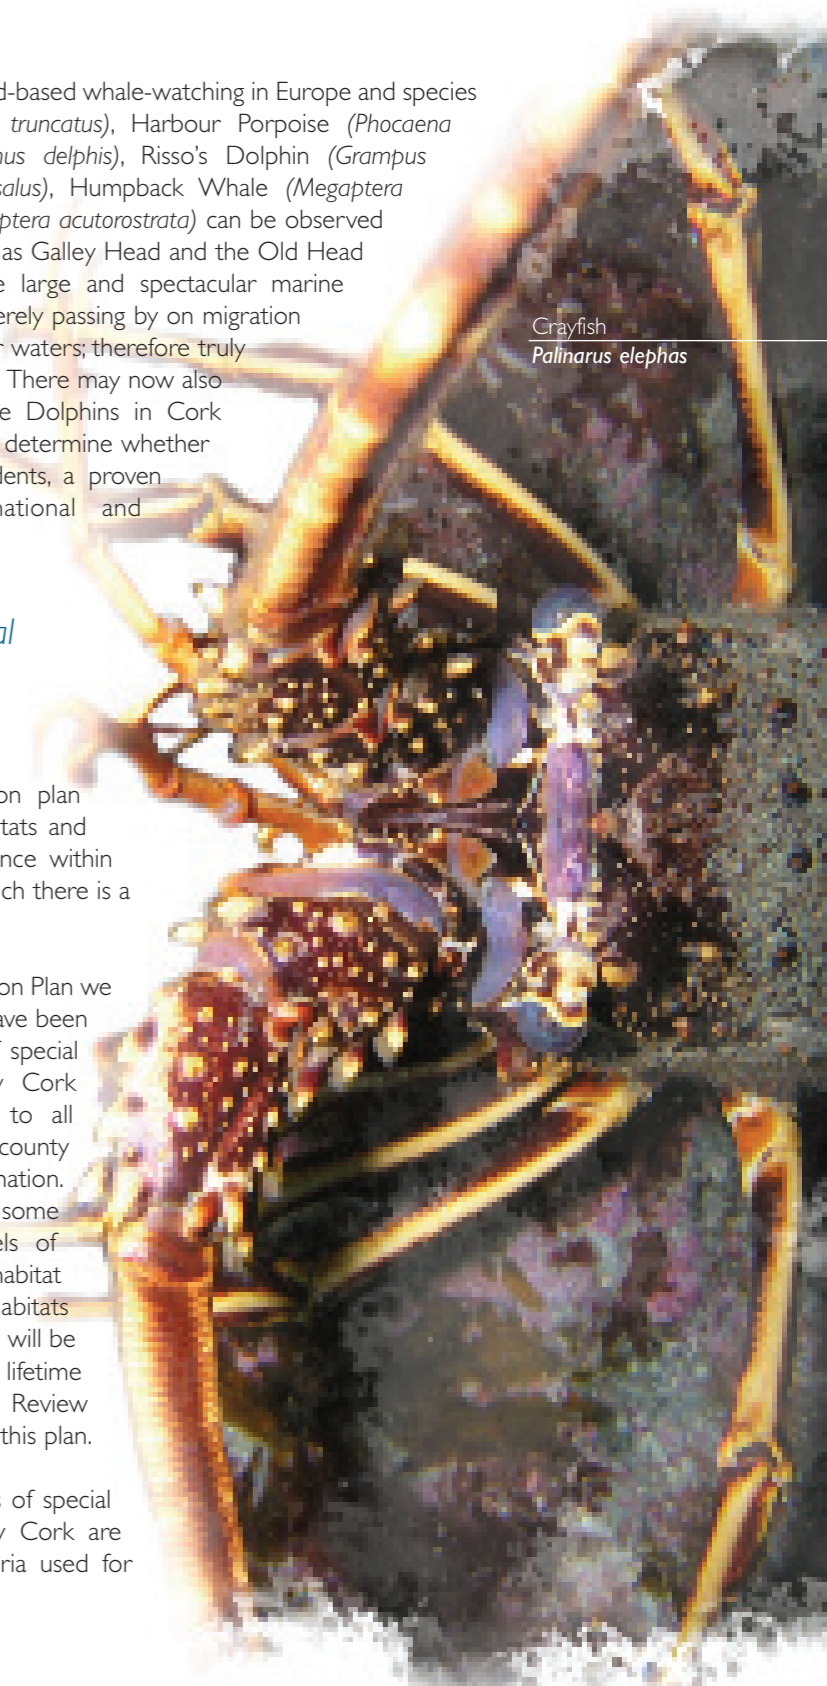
d-based whale-watching in Europe and species truncatus), Harbour Porpoise (Phocaena nus delphis), Risso's Dolphin (Grampus salus), Humpback Whale (Megaptera ptera acutorostrata) can be observed as Galley Head and the Old Head e large and spectacular marine erely passing by on migration r waters; therefore truly There may now also e Dolphins in Cork determine whether dents, a proven national and

al

on plan tats and nce within ch there is a

on Plan we ave been f special y Cork to all county nation. some els of habitat abitats will be lifetime Review this plan.

s of special y Cork are ria used for

Crayfish
Palinarus elephas